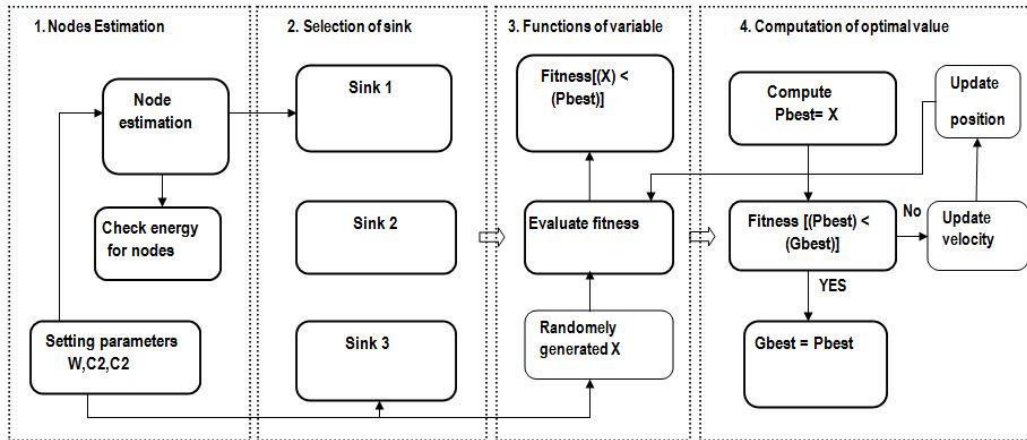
1. Nodes Estimation

Node estimation

Check energy for nodes

Setting parameters W,C2,C2

2. Selection of sink

Sink 1

Sink 2

Sink 3

3. Functions of variable

Fitness[(X) < (Pbest)]

Evaluate fitness

Randomely generated X

4. Computation of optimal value

Compute Pbest= X

Update position

Fitness [(Pbest) < (Gbest)]

No

Update velocity

YES

Gbest = Pbest